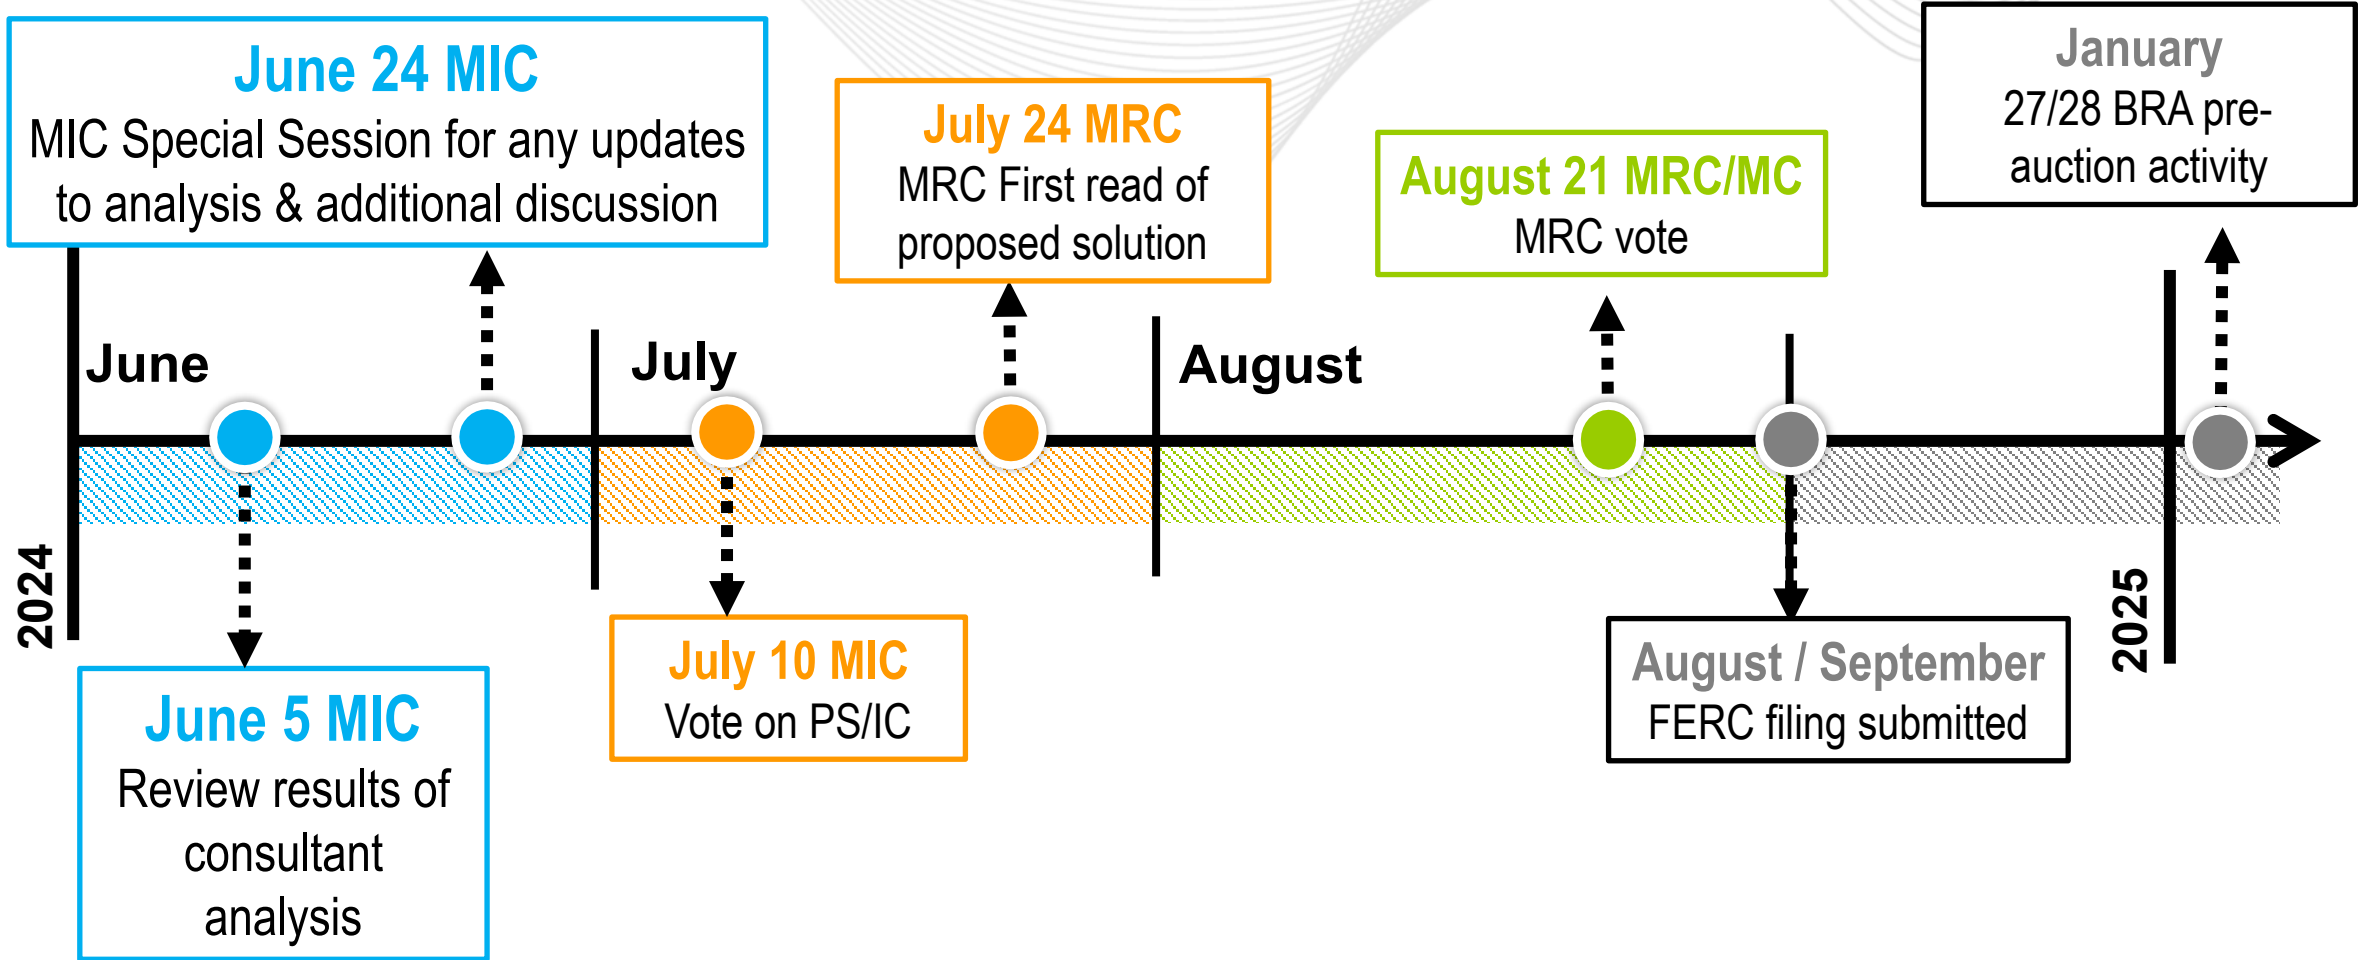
June 24 MIC
MIC Special Session for any updates to analysis & additional discussion

July 24 MRC
MRC First read of proposed solution

August 21 MRC/MC
MRC vote

January
27/28 BRA pre-auction activity

June

July

August

2024

2025

June 5 MIC
Review results of consultant analysis

July 10 MIC
Vote on PS/IC

August / September
FERC filing submitted